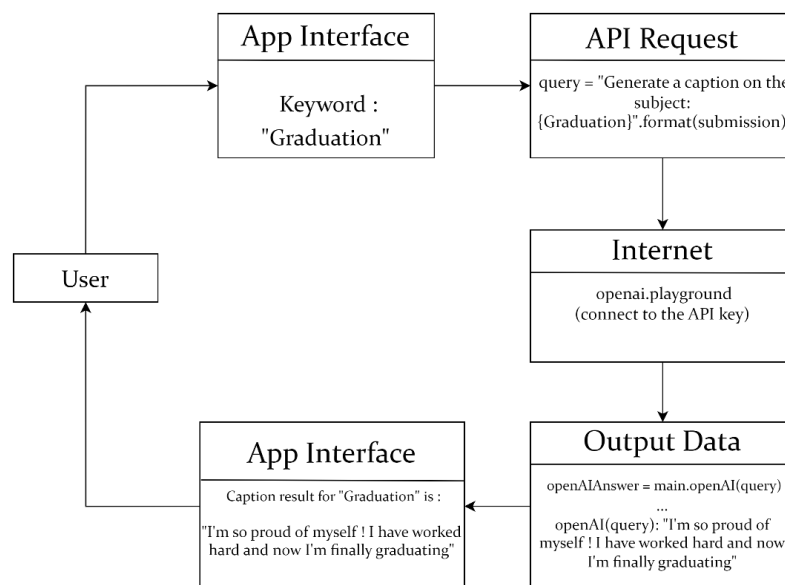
App Interface

Keyword : "Graduation"

API Request

query = "Generate a caption on the subject: {Graduation}".format(submission)

Internet

openai.playground (connect to the API key)

Output Data

openAIAnswer = main.openAI(query)
...
openAI(query): "I'm so proud of myself ! I have worked hard and now I'm finally graduating"

App Interface

Caption result for "Graduation" is :

"I'm so proud of myself ! I have worked hard and now I'm finally graduating"

User